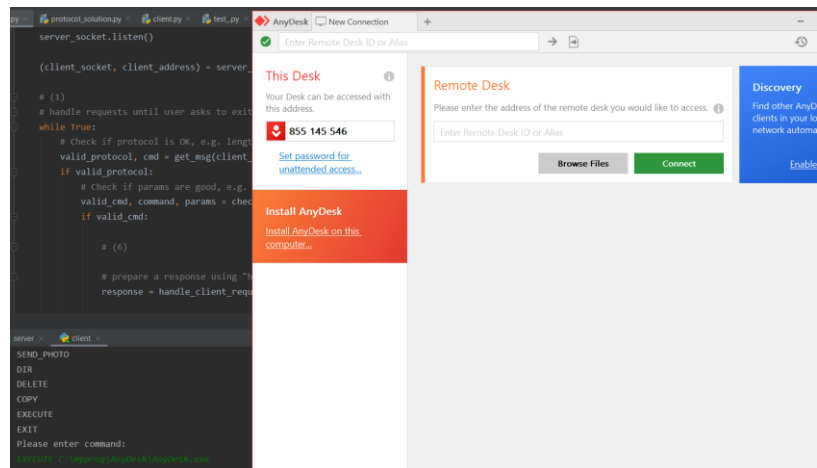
py × protocol_solution.py × client.py × test_py ×

server_socket.listen()

(client_socket, client_address) = server_

# (1)
# handle requests until user asks to exit
while True:
# Check if protocol is OK, e.g. lengt
valid_protocol, cmd = get_msg(client_
if valid_protocol:
# Check if params are good, e.g.
valid_cmd, command, params = chec
if valid_cmd:

# (6)

# prepare a response using "h
response = handle_client_requ

server × client ×
SEND_PHOTO
DIR
DELETE
COPY
EXECUTE
EXIT
Please enter command:
EXECUTE C:\myprog\AnyDesk\AnyDesk.exe

AnyDesk New Connection +

Enter Remote Desk ID or Alias

This Desk
Your Desk can be accessed with this address.
855 145 546
Set password for unattended access...

Install AnyDesk
Install AnyDesk on this computer...

Remote Desk
Please enter the address of the remote desk you would like to access.
Enter Remote Desk ID or Alias
Browse Files
Connect

Discovery
Find other AnyD clients in your lo network automa
Enable